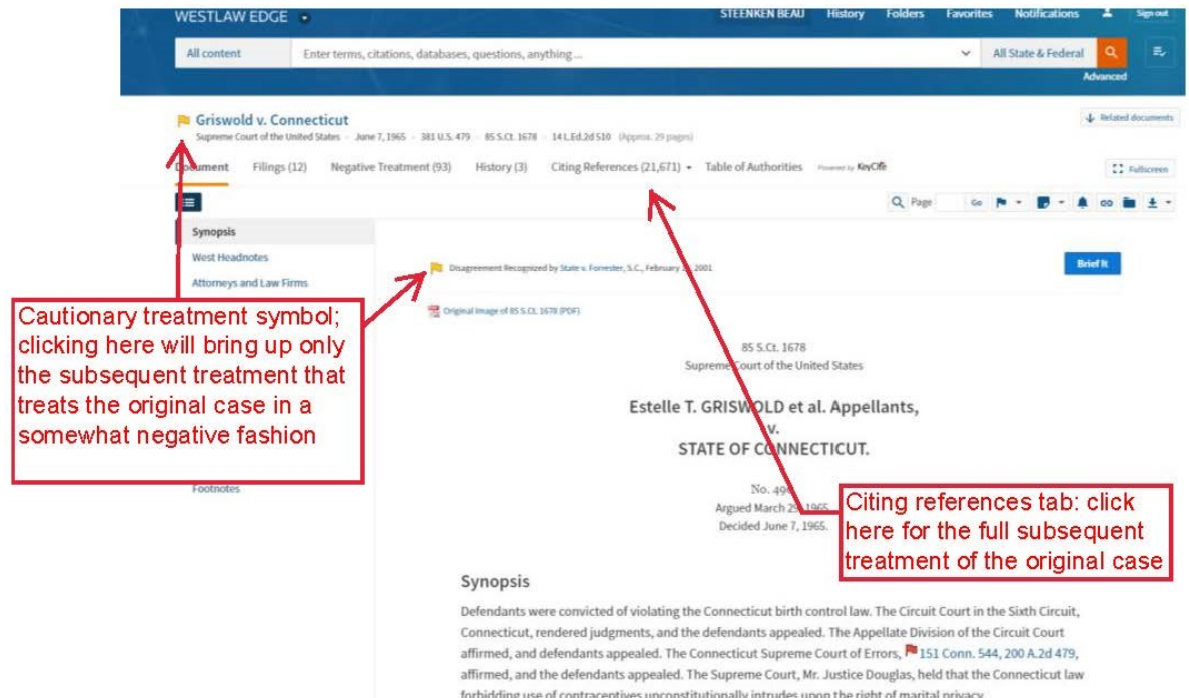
WESTLAW EDGE

STEENKEN BEAU History Folders Favorites Notifications Sign out

All content Enter terms, citations, databases, questions, anything ... All State & Federal

Advanced

Griswold v. Connecticut

Supreme Court of the United States · June 7, 1965 · 381 U.S. 479 · 85 S.Ct. 1678 · 14 L.Ed.2d 510 (Approx. 29 pages)

Related documents

Document Filings (12) Negative Treatment (93) History (3) Citing References (21,671) Table of Authorities Powered by KeyCite

Fullscreen

Page Go

Synopsis

West Headnotes

Attorneys and Law Firms

Footnotes

Disagreement Recognized by State v. Forrester, S.C., February 2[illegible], 2001

Brief It

Original Image of 85 S.Ct. 1678 (PDF)

Cautionary treatment symbol; clicking here will bring up only the subsequent treatment that treats the original case in a somewhat negative fashion

85 S.Ct. 1678

Supreme Court of the United States

Estelle T. GRISWOLD et al. Appellants,

v.

STATE OF CONNECTICUT.

No. 49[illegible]

Argued March 29, 1965.

Decided June 7, 1965.

Citing references tab: click here for the full subsequent treatment of the original case

Synopsis

Defendants were convicted of violating the Connecticut birth control law. The Circuit Court in the Sixth Circuit, Connecticut, rendered judgments, and the defendants appealed. The Appellate Division of the Circuit Court affirmed, and defendants appealed. The Connecticut Supreme Court of Errors, 151 Conn. 544, 200 A.2d 479, affirmed, and the defendants appealed. The Supreme Court, Mr. Justice Douglas, held that the Connecticut law forbidding use of contraceptives unconstitutionally intrudes upon the right of marital privacy.